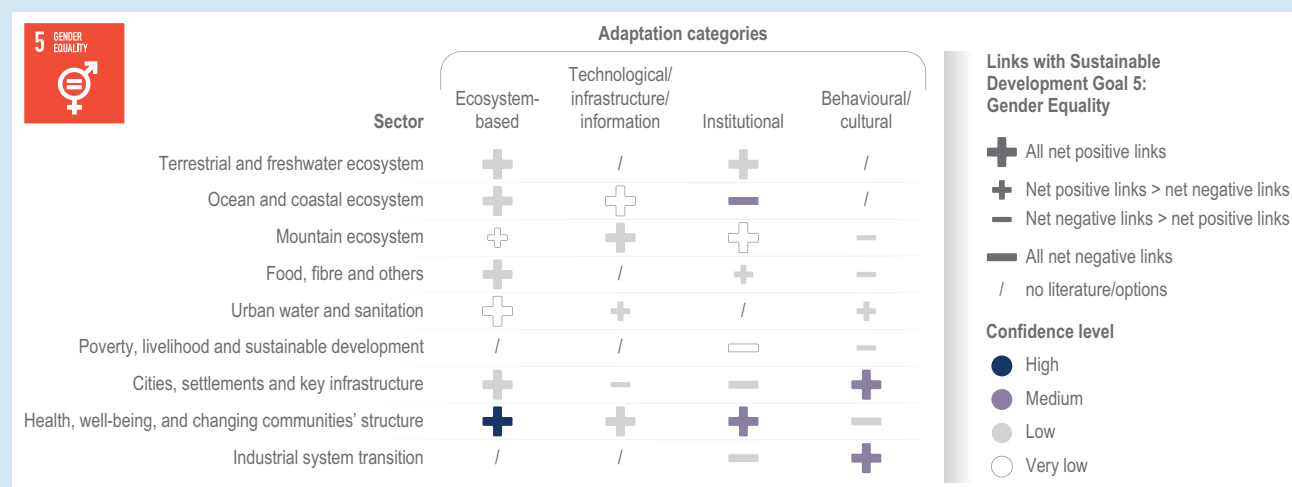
5 GENDER EQUALITY

Adaptation categories

| Sector | Ecosystem-based | Technological/ infrastructure/ information | Institutional | Behavioural/ cultural |
|---|---|---|---|---|
| Terrestrial and freshwater ecosystem | | / | | / |
| Ocean and coastal ecosystem | | | | / |
| Mountain ecosystem | | | | |
| Food, fibre and others | | / | | |
| Urban water and sanitation | | | / | |
| Poverty, livelihood and sustainable development | / | / | | |
| Cities, settlements and key infrastructure | | | | |
| Health, well-being, and changing communities' structure | | | | |
| Industrial system transition | / | / | | |

Links with Sustainable Development Goal 5: Gender Equality

All net positive links

Net positive links > net negative links

Net negative links > net positive links

All net negative links

/ no literature/options

Confidence level

High

Medium

Low

Very low